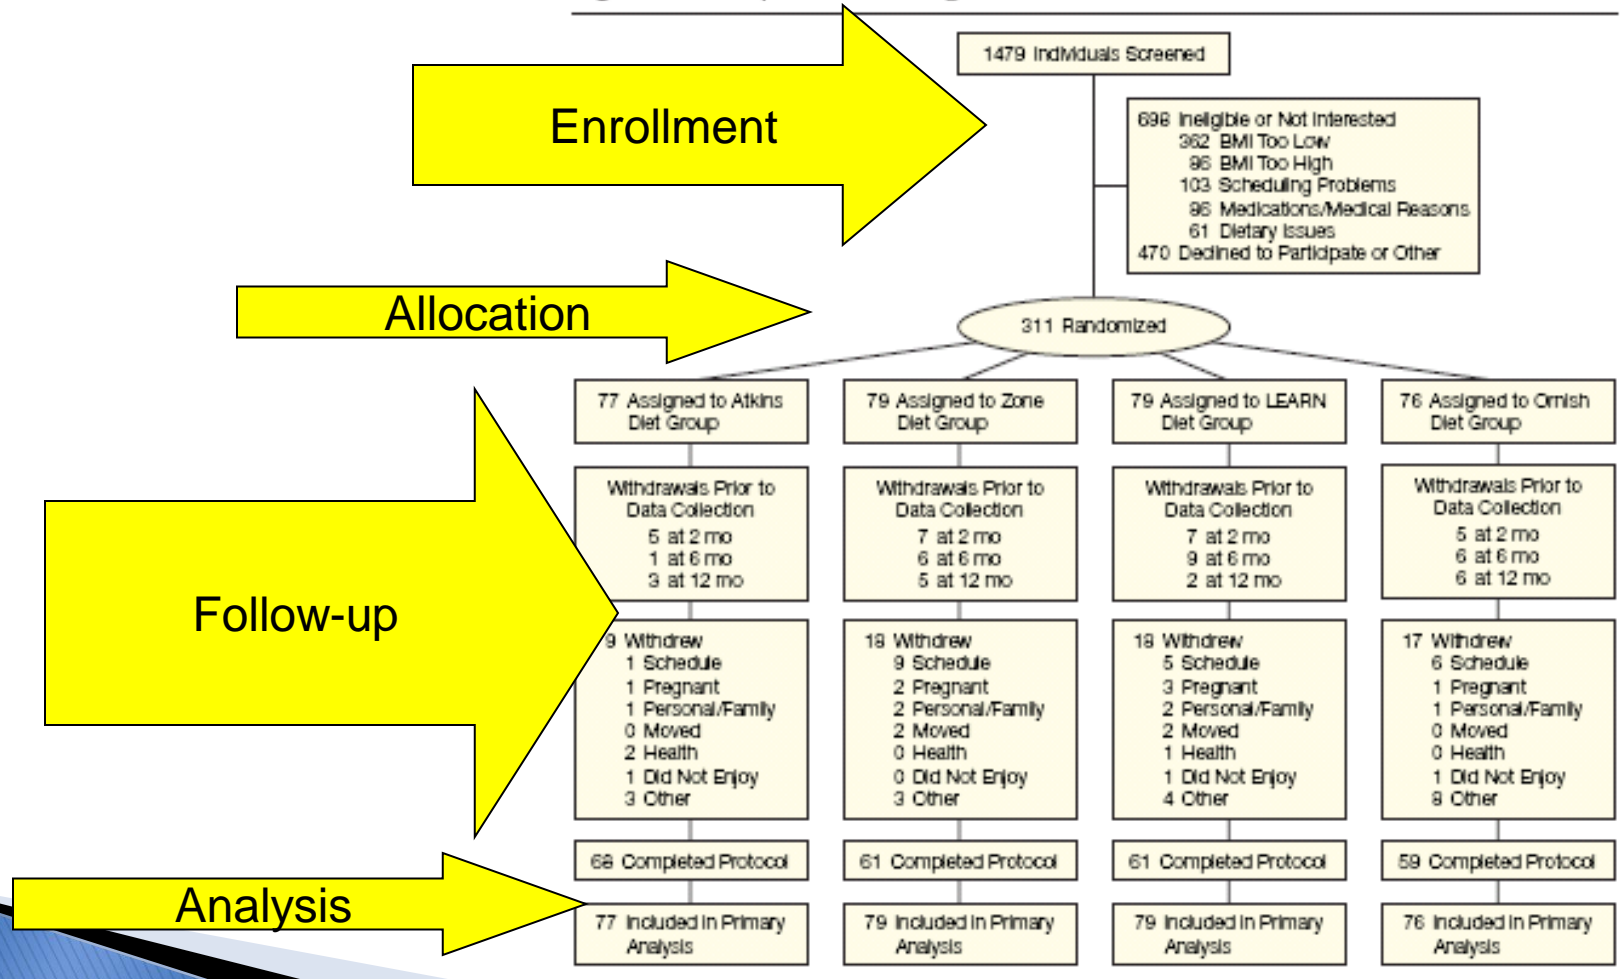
Enrollment

1479 Individuals Screened

698 Ineligible or Not Interested
362 BMI Too Low
96 BMI Too High
103 Scheduling Problems
86 Medications/Medical Reasons
61 Dietary Issues
470 Declined to Participate or Other

Allocation

311 Randomized

77 Assigned to Atkins Diet Group

79 Assigned to Zone Diet Group

79 Assigned to LEARN Diet Group

76 Assigned to Ornish Diet Group

Follow-up

Withdrawals Prior to Data Collection
5 at 2 mo
1 at 6 mo
3 at 12 mo

Withdrawals Prior to Data Collection
7 at 2 mo
6 at 6 mo
5 at 12 mo

Withdrawals Prior to Data Collection
7 at 2 mo
9 at 6 mo
2 at 12 mo

Withdrawals Prior to Data Collection
5 at 2 mo
6 at 6 mo
6 at 12 mo

9 Withdrew
1 Schedule
1 Pregnant
1 Personal/Family
0 Moved
2 Health
1 Did Not Enjoy
3 Other

18 Withdrew
9 Schedule
2 Pregnant
2 Personal/Family
2 Moved
0 Health
0 Did Not Enjoy
3 Other

18 Withdrew
5 Schedule
3 Pregnant
2 Personal/Family
2 Moved
1 Health
1 Did Not Enjoy
4 Other

17 Withdrew
6 Schedule
1 Pregnant
1 Personal/Family
0 Moved
0 Health
1 Did Not Enjoy
9 Other

68 Completed Protocol

61 Completed Protocol

61 Completed Protocol

59 Completed Protocol

Analysis

77 Included in Primary Analysis

79 Included in Primary Analysis

79 Included in Primary Analysis

76 Included in Primary Analysis